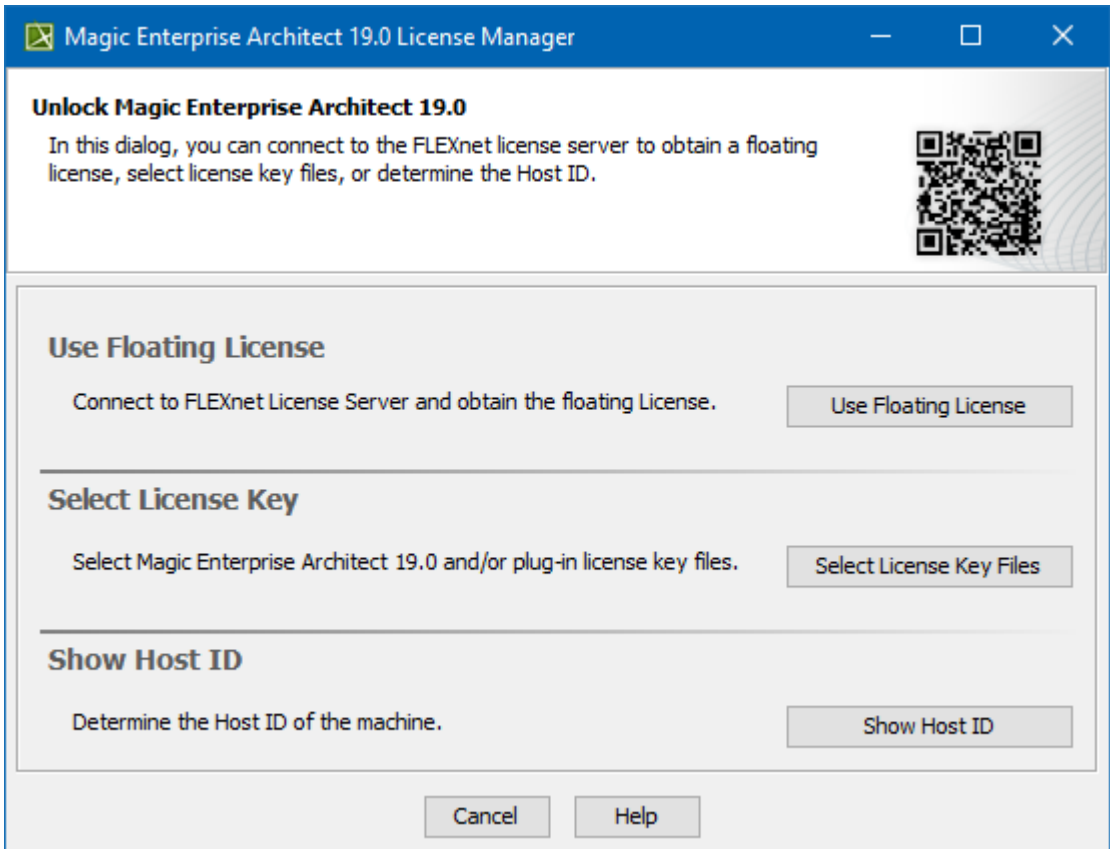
Magic Enterprise Architect 19.0 License Manager

Unlock Magic Enterprise Architect 19.0

In this dialog, you can connect to the FLEXnet license server to obtain a floating license, select license key files, or determine the Host ID.

Use Floating License

Connect to FLEXnet License Server and obtain the floating License.

Use Floating License

Select License Key

Select Magic Enterprise Architect 19.0 and/or plug-in license key files.

Select License Key Files

Show Host ID

Determine the Host ID of the machine.

Show Host ID

Cancel

Help